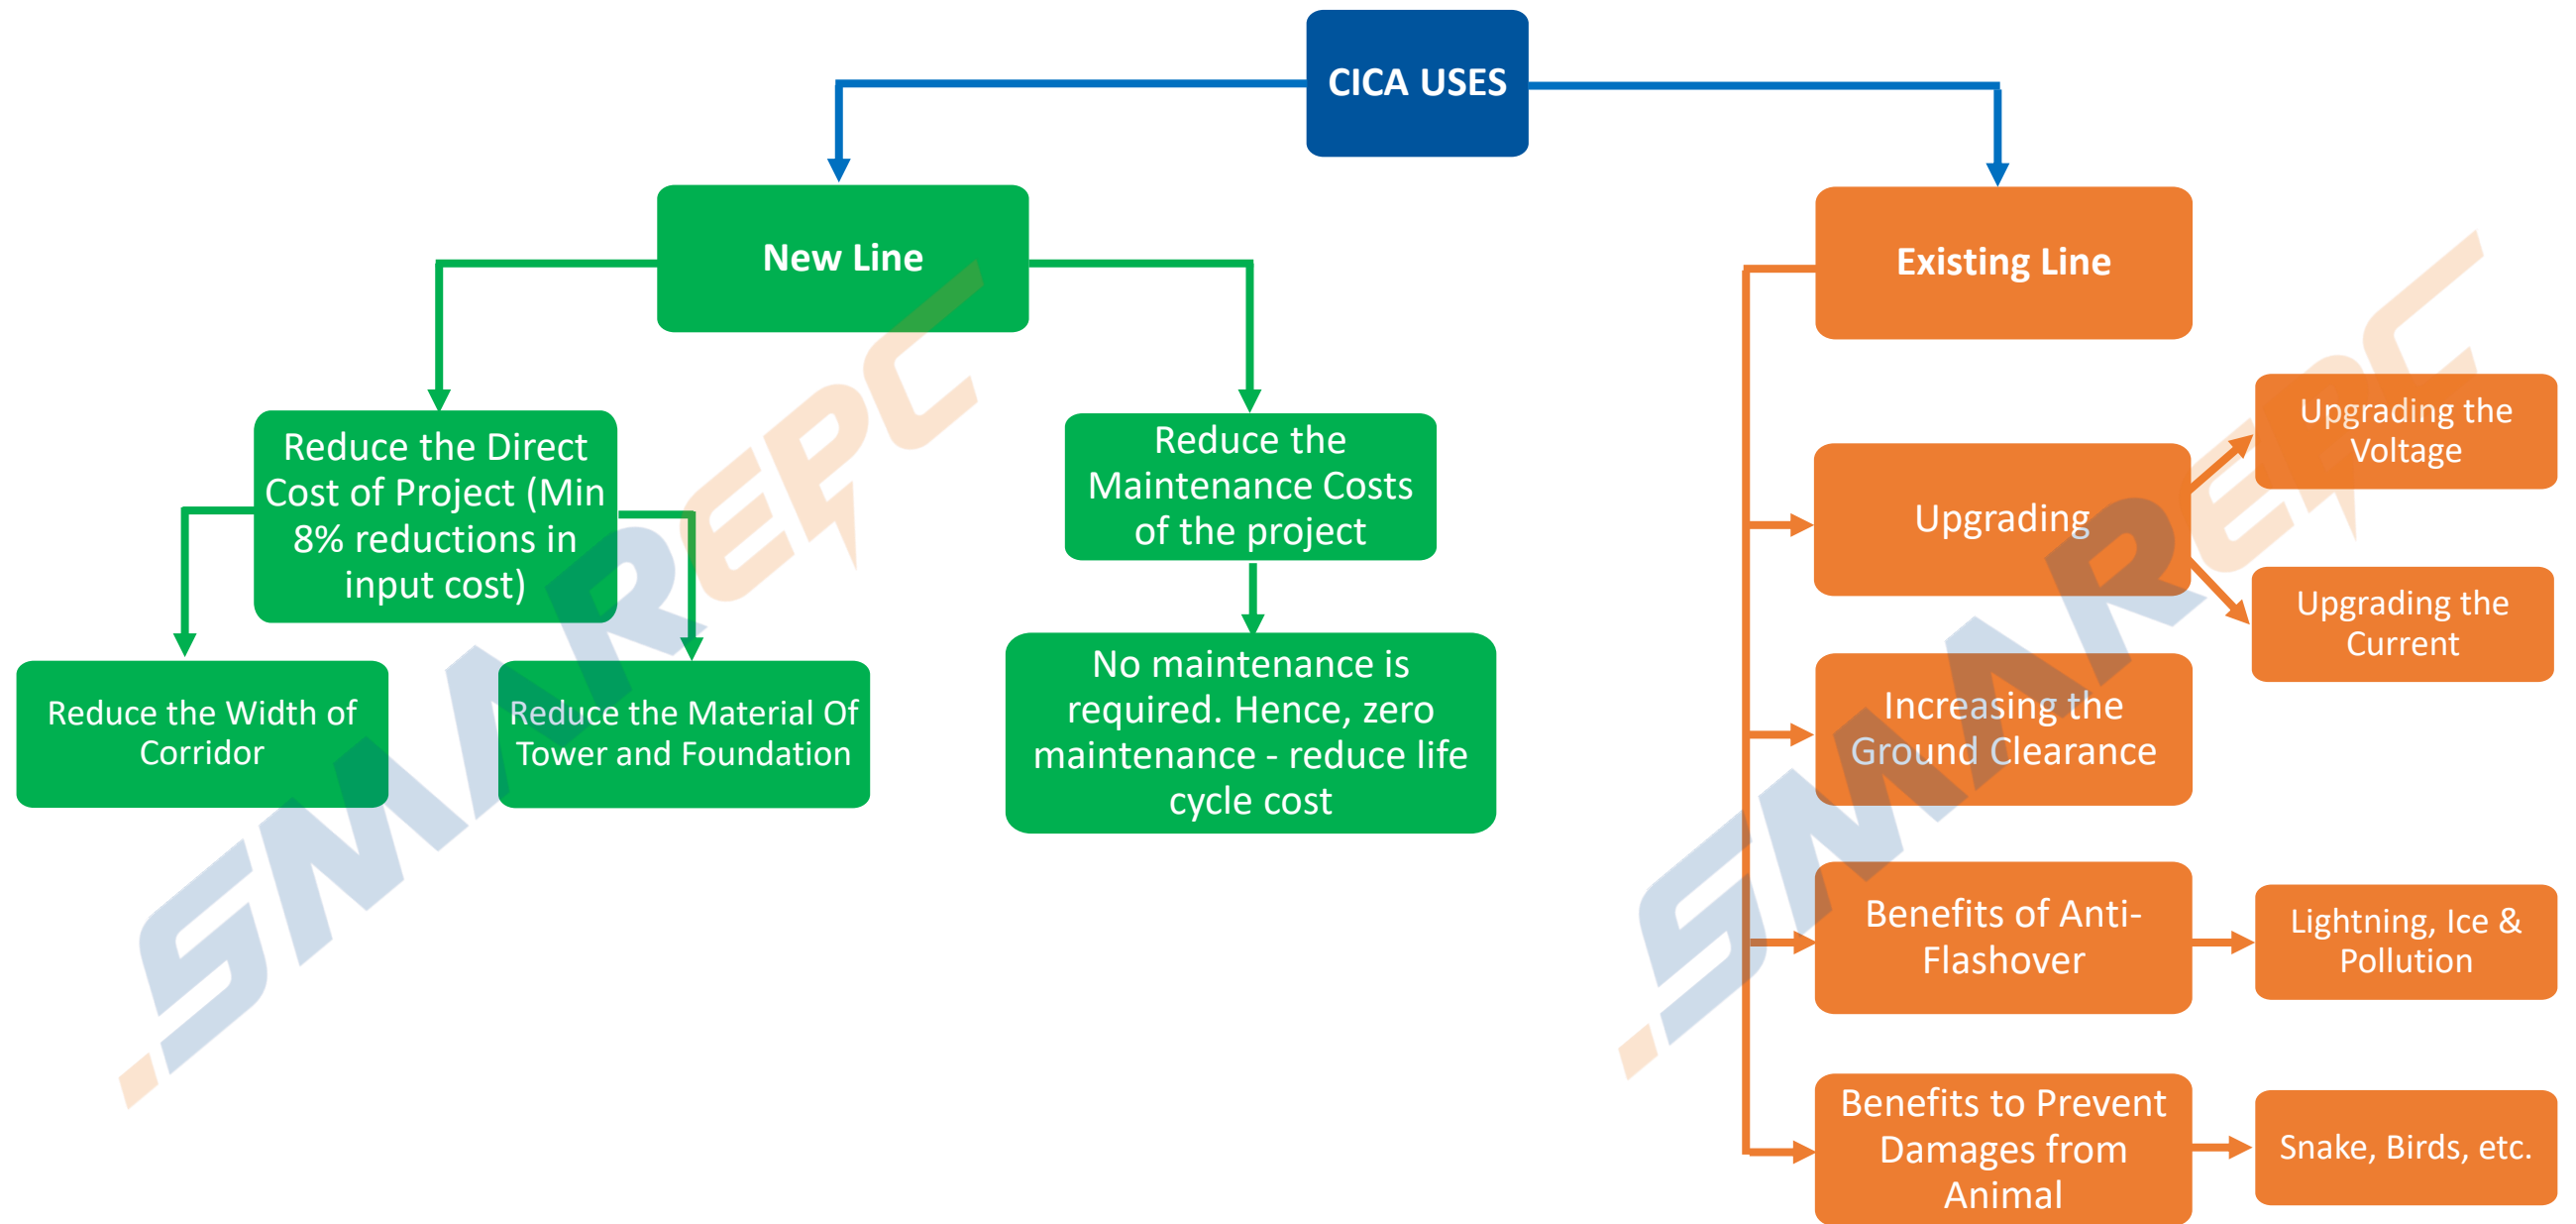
CICA USES

New Line

Reduce the Direct Cost of Project (Min 8% reductions in input cost)

Reduce the Width of Corridor

Reduce the Material Of Tower and Foundation

Reduce the Maintenance Costs of the project

No maintenance is required. Hence, zero maintenance - reduce life cycle cost

Existing Line

Upgrading

Upgrading the Voltage

Upgrading the Current

Increasing the Ground Clearance

Benefits of Anti-Flashover

Lightning, Ice & Pollution

Benefits to Prevent Damages from Animal

Snake, Birds, etc.

SMAREPC

SMAREPC